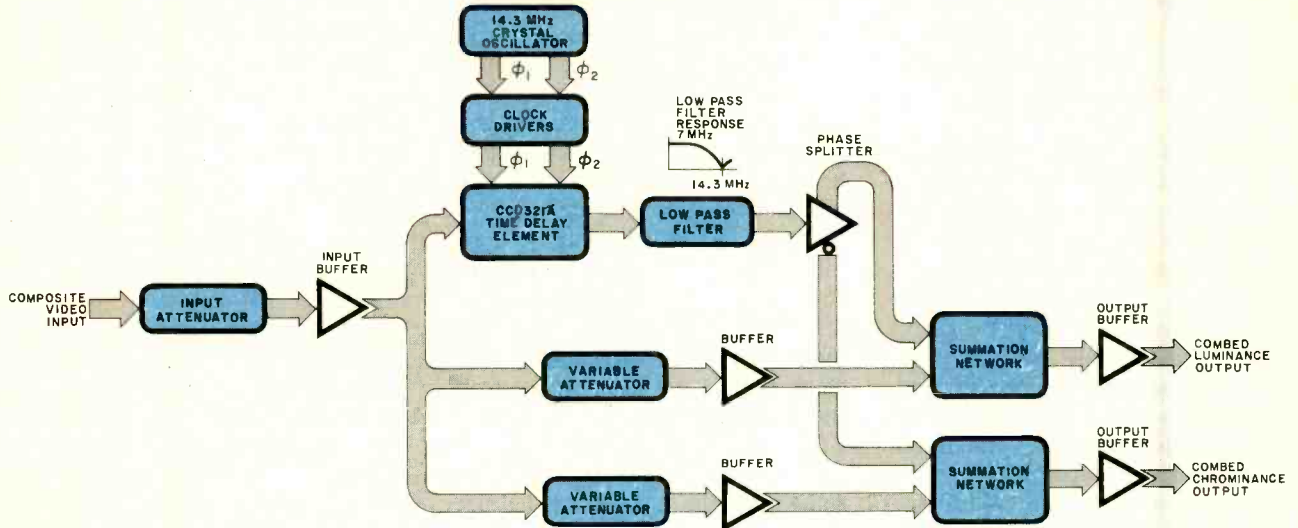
14.3 MHz CRYSTAL OSCILLATOR

$\phi_1$ $\phi_2$

CLOCK DRIVERS

$\phi_1$ $\phi_2$

LOW PASS FILTER RESPONSE 7 MHz

14.3 MHz

PHASE SPLITTER

CCD321A TIME DELAY ELEMENT

LOW PASS FILTER

COMPOSITE VIDEO INPUT

INPUT ATTENUATOR

INPUT BUFFER

VARIABLE ATTENUATOR

BUFFER

SUMMATION NETWORK

OUTPUT BUFFER

COMBED LUMINANCE OUTPUT

VARIABLE ATTENUATOR

BUFFER

SUMMATION NETWORK

OUTPUT BUFFER

COMBED CHROMINANCE OUTPUT